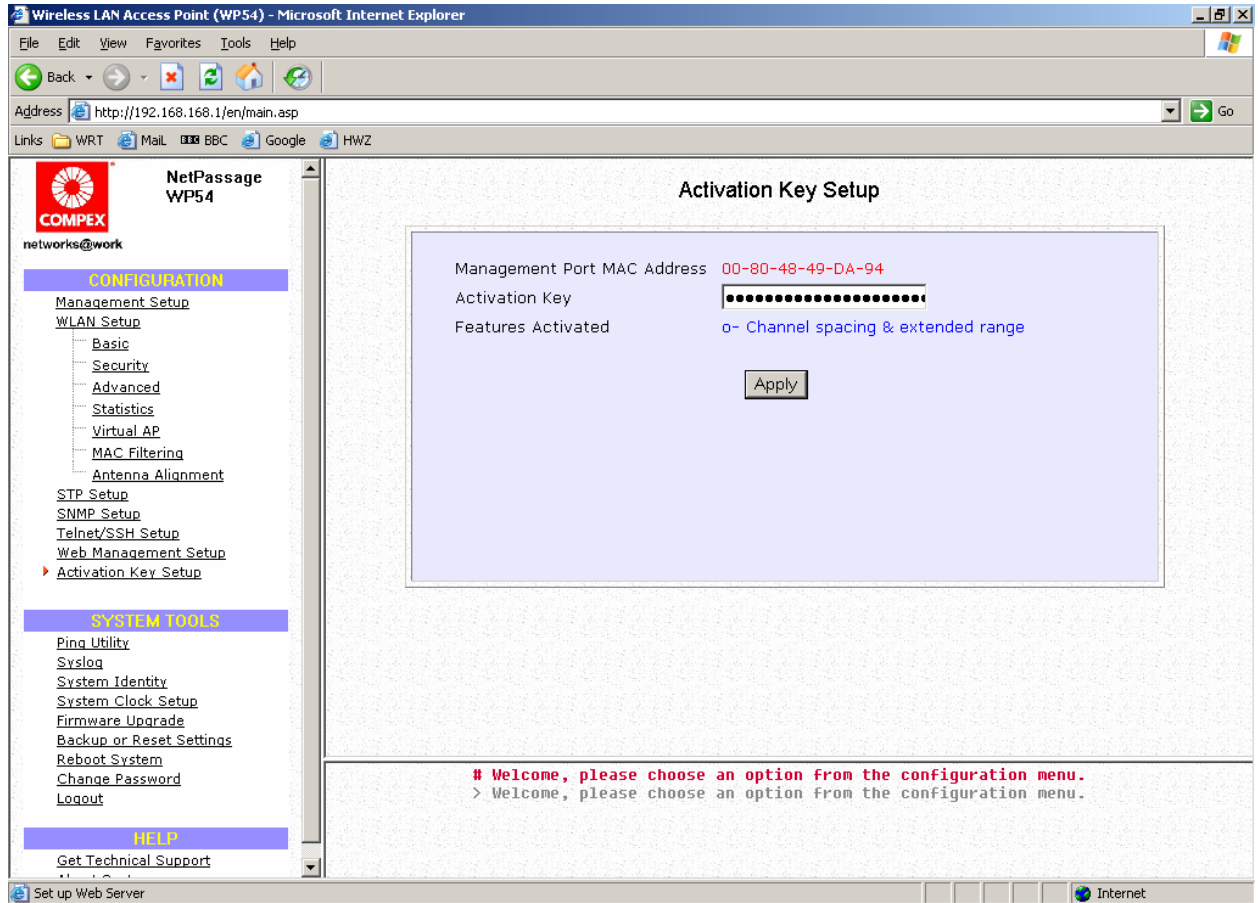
Wireless LAN Access Point (WP54) - Microsoft Internet Explorer

File Edit View Favorites Tools Help

Back

Address http://192.168.168.1/en/main.asp Go

Links WRT MaiL BBC Google HWZ

COMPEX
networks@work
NetPassage WP54

CONFIGURATION
Management Setup
WLAN Setup
Basic
Security
Advanced
Statistics
Virtual AP
MAC Filtering
Antenna Alignment
STP Setup
SNMP Setup
Telnet/SSH Setup
Web Management Setup
Activation Key Setup

SYSTEM TOOLS
Ping Utility
Syslog
System Identity
System Clock Setup
Firmware Upgrade
Backup or Reset Settings
Reboot System
Change Password
Logout

HELP
Get Technical Support
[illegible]

Activation Key Setup

Management Port MAC Address 00-80-48-49-DA-94
Activation Key ●●●●●●●●●●●●●●●●●●●●●
Features Activated o- Channel spacing & extended range

Apply

# Welcome, please choose an option from the configuration menu.
> Welcome, please choose an option from the configuration menu.

Set up Web Server
Internet